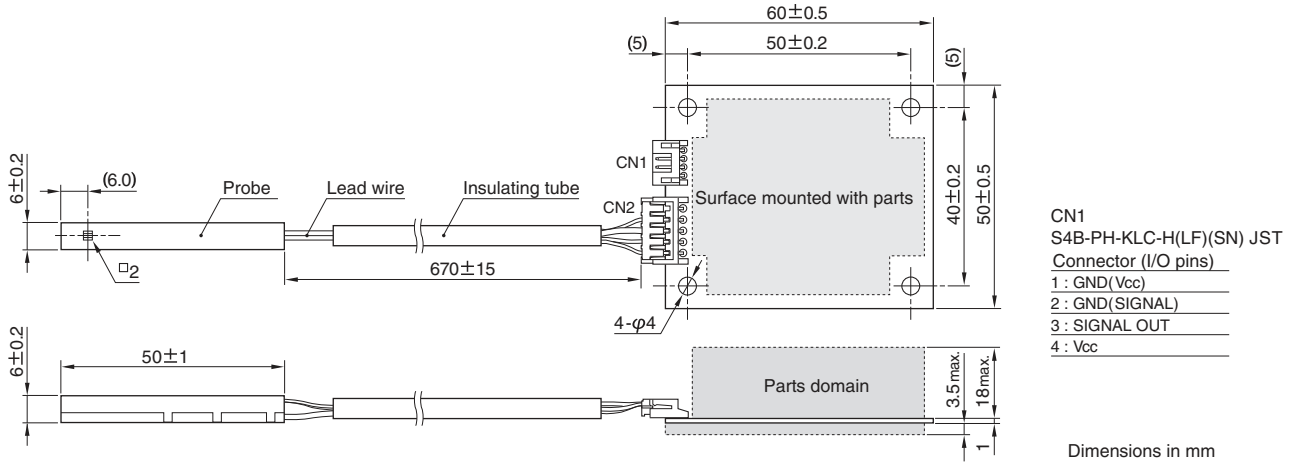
60±0.5
(5)
50±0.2
(5)
6±0.2
(6.0)
Probe
Lead wire
Insulating tube
CN1
CN2
Surface mounted with parts
40±0.2
50±0.5
□2
670±15
4-φ4
CN1
S4B-PH-KLC-H(LF)(SN) JST
Connector (I/O pins)
1 : GND(Vcc)
2 : GND(SIGNAL)
3 : SIGNAL OUT
4 : Vcc
6±0.2
50±1
Parts domain
3.5 max.
18max.
1
Dimensions in mm